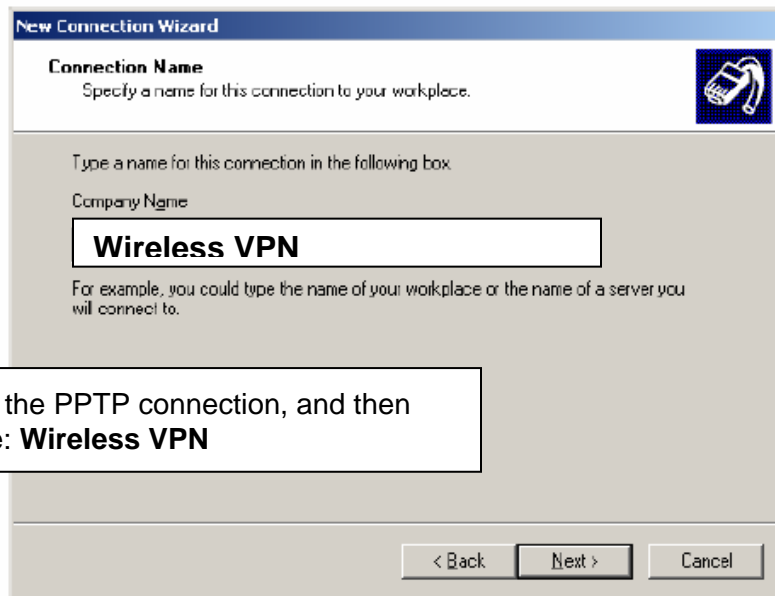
New Connection Wizard

Connection Name
Specify a name for this connection to your workplace.

Type a name for this connection in the following box.

Company Name

Wireless VPN

For example, you could type the name of your workplace or the name of a server you will connect to.

the PPTP connection, and then
e: **Wireless VPN**

< Back | Next > | Cancel